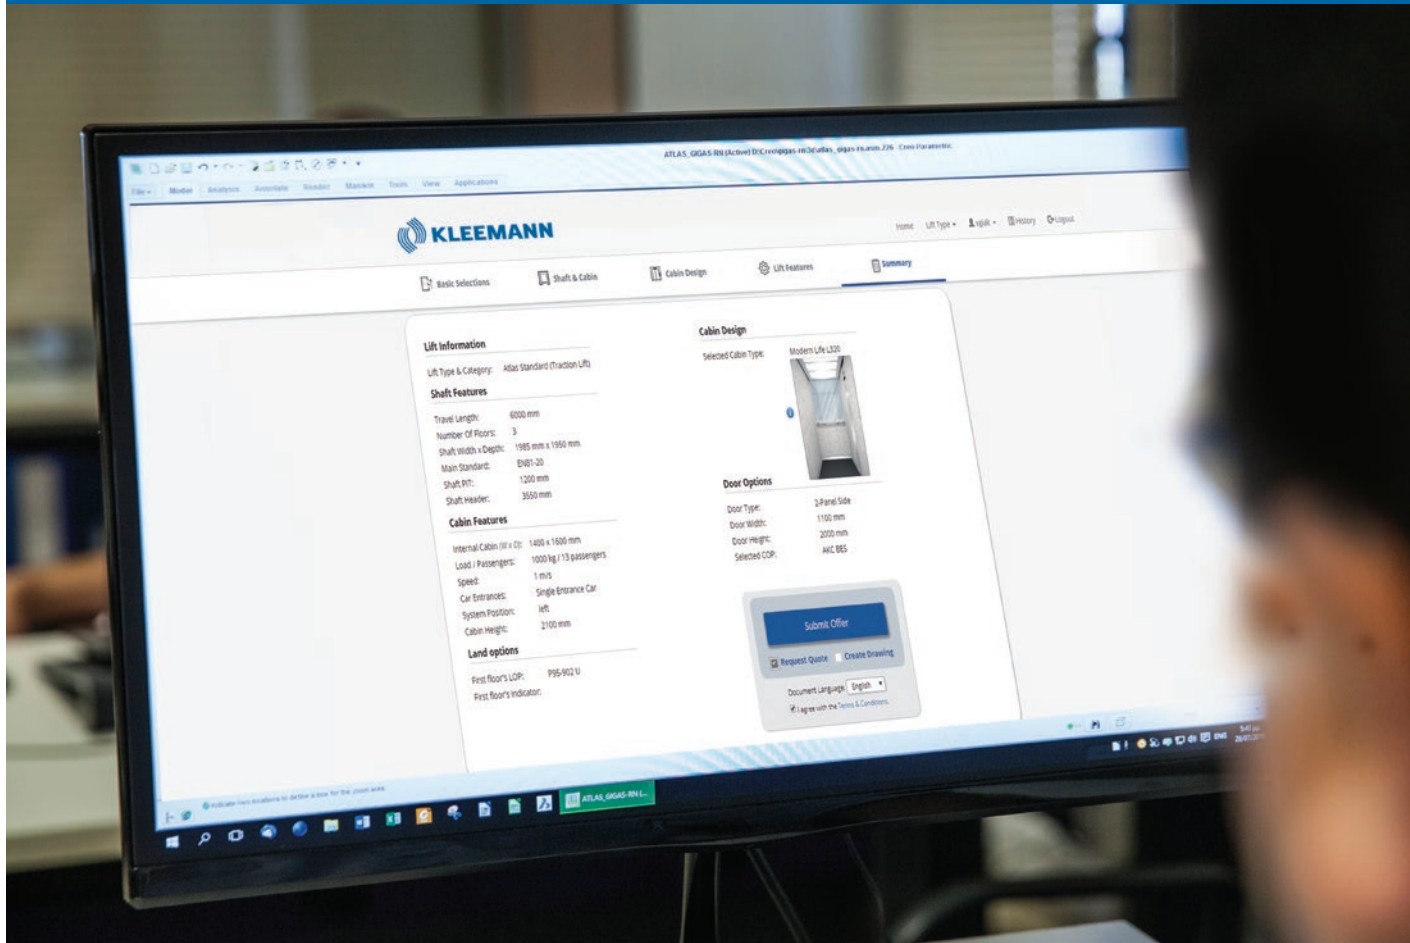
ATLAS_GIGAS-RN (Active) D:\Creo\gigas-rn3\atlas_gigas-rn.asm.226 - Creo Parametric

File Model Analysis Annotate Render Manikin Tools View Applications

KLEEMANN

Home Lift Type User History Logout

Basic Selections Shaft & Cabin Cabin Design Lift Features Summary

Lift Information

Lift Type & Category: Atlas Standard (Traction Lift)

Shaft Features

Travel Length: 6000 mm
Number Of Floors: 3
Shaft Width x Depth: 1985 mm x 1950 mm
Main Standard: EN81-20
Shaft PIT: 1200 mm
Shaft Header: 3550 mm

Cabin Features

Internal Cabin (W x D): 1400 x 1600 mm
Load / Passengers: 1000 kg / 13 passengers
Speed: 1 m/s
Car Entrances: Single Entrance Car
System Position: left
Cabin Height: 2100 mm

Land options

First floor's LOP: P95-902 U
First floor's indicator:

Cabin Design

Selected Cabin Type: Modern Life L320

Door Options

Door Type: 2-Panel Side
Door Width: 1100 mm
Door Height: 2000 mm
Selected COP: AKC BES

Submit Offer

Request Quote Create Drawing

Document Language: English

I agree with the Terms & Conditions

ATLAS_GIGAS-RN (...